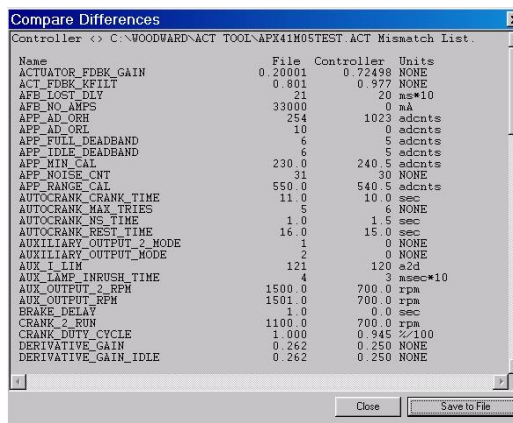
Compare Differences

Controller <> C:\WOODWARD\ACT TOOL\APX41M05TEST.ACT Mismatch List.

| Name | File | Controller | Units |
|---|---|---|---|
| ACTUATOR_FDBK_GAIN | 0.20001 | 0.72498 | NONE |
| ACT_FDBK_KFILT | 0.801 | 0.977 | NONE |
| AFB_LOST_DLY | 21 | 20 | ms*10 |
| AFB_NO_AMPS | 33000 | 0 | mA |
| APP_AD_ORH | 254 | 1023 | adcnts |
| APP_AD_ORL | 10 | 0 | adcnts |
| APP_FULL_DEADBAND | 6 | 5 | adcnts |
| APP_IDLE_DEADBAND | 6 | 5 | adcnts |
| APP_MIN_CAL | 230.0 | 240.5 | adcnts |
| APP_NOISE_CNT | 31 | 30 | NONE |
| APP_RANGE_CAL | 550.0 | 540.5 | adcnts |
| AUTOCRANK_CRANK_TIME | 11.0 | 10.0 | sec |
| AUTOCRANK_MAX_TRIES | 5 | 6 | NONE |
| AUTOCRANK_NS_TIME | 1.0 | 1.5 | sec |
| AUTOCRANK_REST_TIME | 16.0 | 15.0 | sec |
| AUXILIARY_OUTPUT_2_MODE | 1 | 0 | NONE |
| AUXILIARY_OUTPUT_MODE | 2 | 0 | NONE |
| AUX_I_LIM | 121 | 120 | a2d |
| AUX_LAMP_INRUSH_TIME | 4 | 3 | msec*10 |
| AUX_OUTPUT_2_RPM | 1500.0 | 700.0 | rpm |
| AUX_OUTPUT_RPM | 1501.0 | 700.0 | rpm |
| BRAKE_DELAY | 1.0 | 0.0 | sec |
| CRANK_2_RUN | 1100.0 | 700.0 | rpm |
| CRANK_DUTY_CYCLE | 1.000 | 0.945 | %/100 |
| DERIVATIVE_GAIN | 0.262 | 0.250 | NONE |
| DERIVATIVE_GAIN_IDLE | 0.262 | 0.250 | NONE |

Close | Save to File